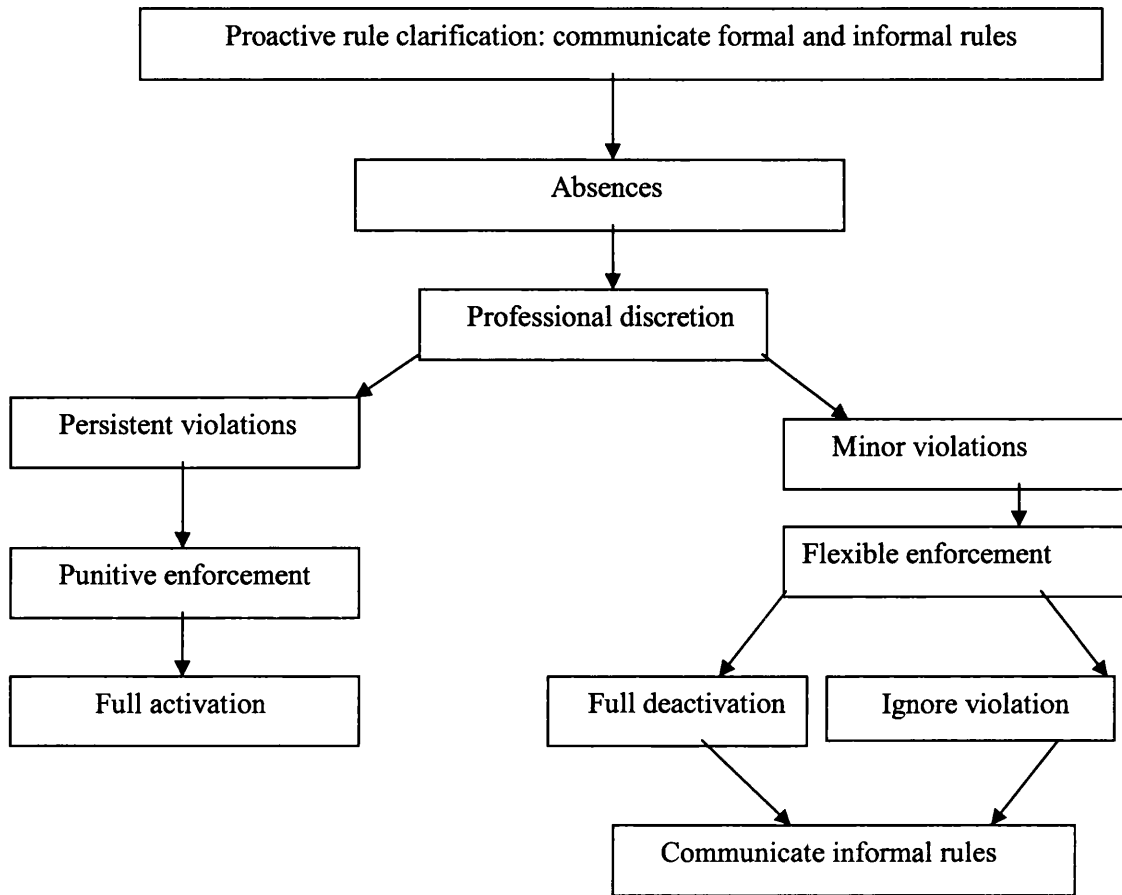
Proactive rule clarification: communicate formal and informal rules

Absences

Professional discretion

Persistent violations

Minor violations

Punitive enforcement

Flexible enforcement

Full activation

Full deactivation

Ignore violation

Communicate informal rules